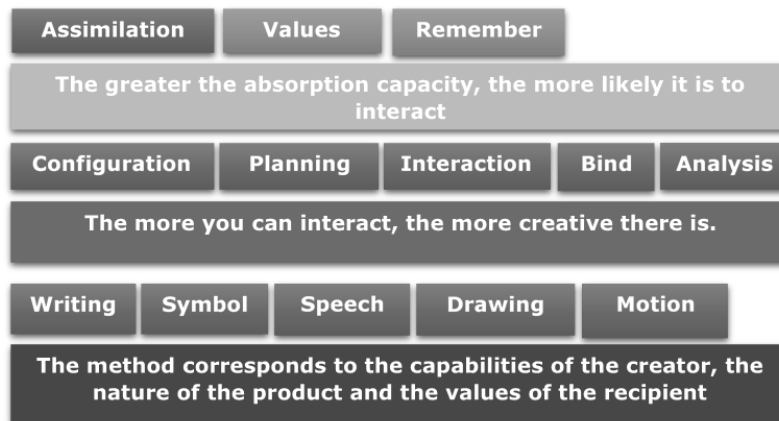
Assimilation | Values | Remember

The greater the absorption capacity, the more likely it is to interact

Configuration | Planning | Interaction | Bind | Analysis

The more you can interact, the more creative there is.

Writing | Symbol | Speech | Drawing | Motion

The method corresponds to the capabilities of the creator, the nature of the product and the values of the recipient